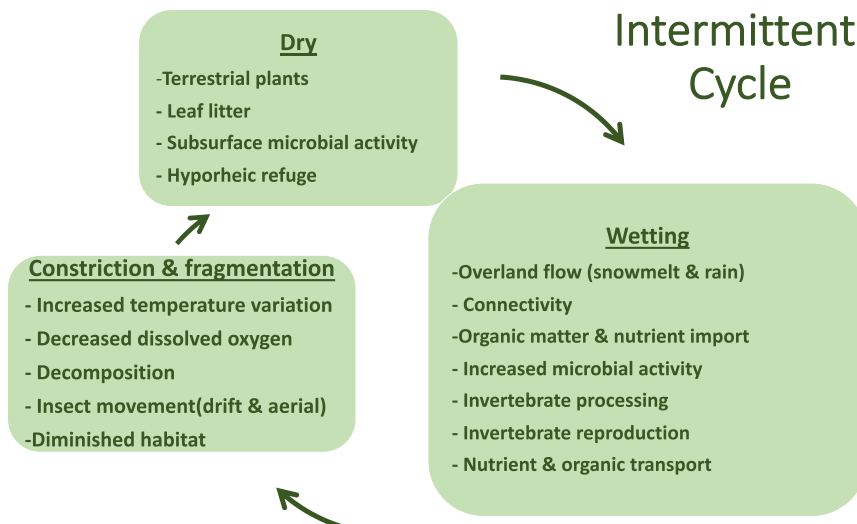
Intermittent Cycle

Dry
-Terrestrial plants
- Leaf litter
- Subsurface microbial activity
- Hyporheic refuge

Wetting
-Overland flow (snowmelt & rain)
- Connectivity
-Organic matter & nutrient import
- Increased microbial activity
- Invertebrate processing
- Invertebrate reproduction
- Nutrient & organic transport

Constriction & fragmentation
- Increased temperature variation
- Decreased dissolved oxygen
- Decomposition
- Insect movement(drift & aerial)
-Diminished habitat